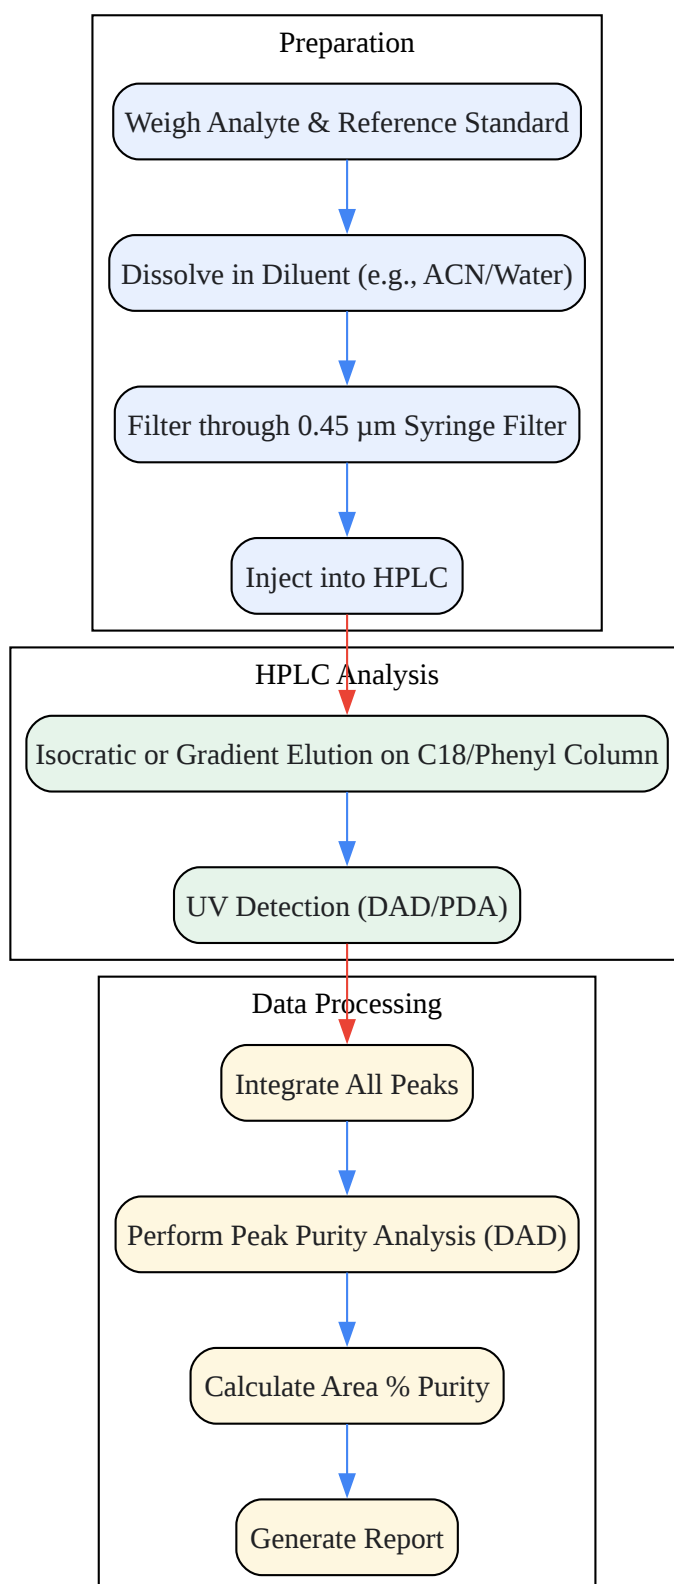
Preparation

Weigh Analyte & Reference Standard

Dissolve in Diluent (e.g., ACN/Water)

Filter through 0.45 µm Syringe Filter

Inject into HPLC

HPLC Analysis

Isocratic or Gradient Elution on C18/Phenyl Column

UV Detection (DAD/PDA)

Data Processing

Integrate All Peaks

Perform Peak Purity Analysis (DAD)

Calculate Area % Purity

Generate Report